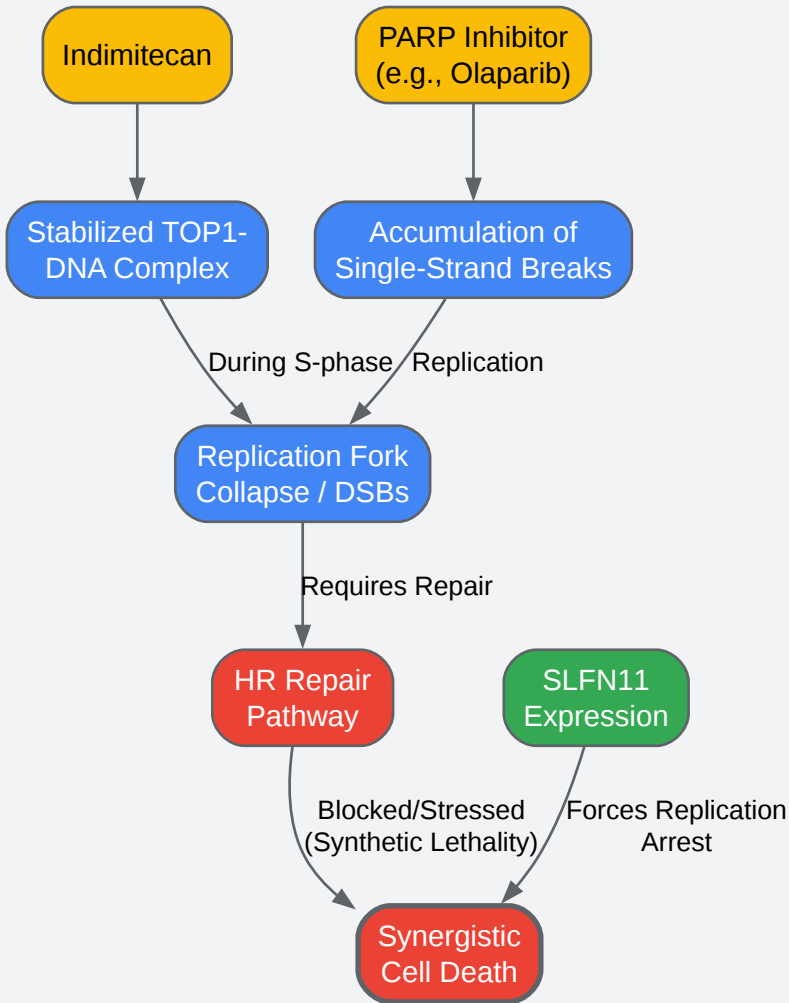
Indimitecan

PARP Inhibitor (e.g., Olaparib)

Stabilized TOP1-DNA Complex

Accumulation of Single-Strand Breaks

During S-phase

Replication

Replication Fork Collapse / DSBs

Requires Repair

HR Repair Pathway

SLFN11 Expression

Blocked/Stressed (Synthetic Lethality)

Forces Replication Arrest

Synergistic Cell Death